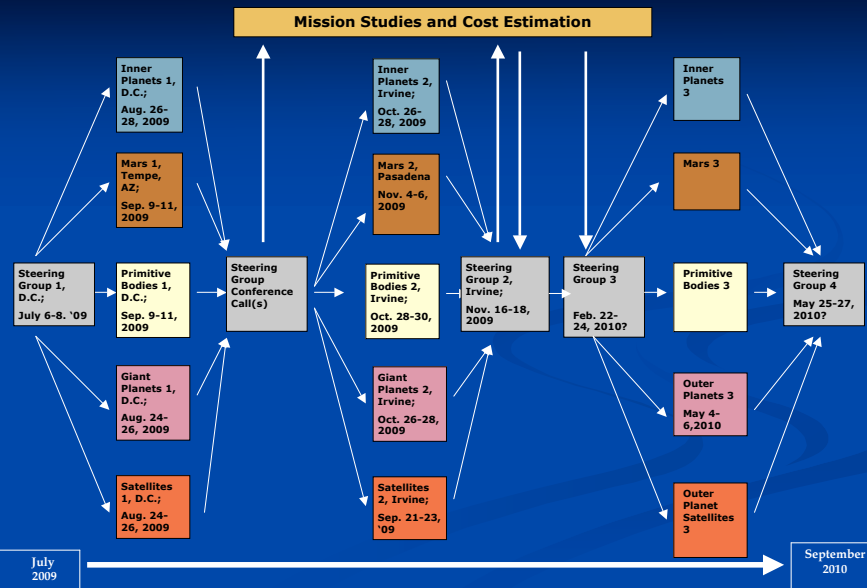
Mission Studies and Cost Estimation

Steering Group 1, D.C.;

July 6-8. '09

Inner Planets 1, D.C.;

Aug. 26-28, 2009

Mars 1, Tempe, AZ;

Sep. 9-11, 2009

Primitive Bodies 1, D.C.;

Sep. 9-11, 2009

Giant Planets 1, D.C.;

Aug. 24-26, 2009

Satellites 1, D.C.;

Aug. 24-26, 2009

Steering Group Conference Call(s)

Inner Planets 2, Irvine;

Oct. 26-28, 2009

Mars 2, Pasadena

Nov. 4-6, 2009

Primitive Bodies 2, Irvine;

Oct. 28-30, 2009

Giant Planets 2, Irvine;

Oct. 26-28, 2009

Satellites 2, Irvine;

Sep. 21-23, '09

Steering Group 2, Irvine;

Nov. 16-18, 2009

Steering Group 3

Feb. 22-24, 2010?

Inner Planets 3

Mars 3

Primitive Bodies 3

Outer Planets 3

May 4-6,2010

Outer Planet Satellites 3

Steering Group 4

May 25-27, 2010?

July 2009

September 2010